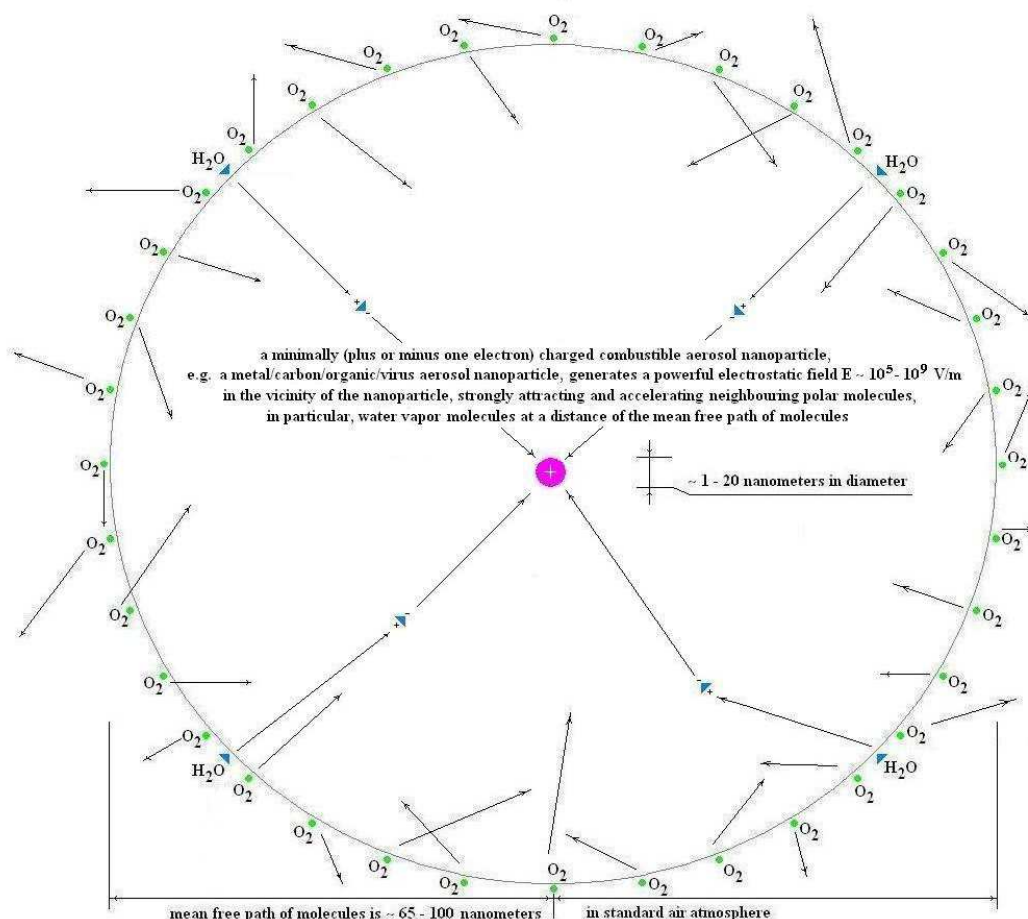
$O_2$ $O_2$ $O_2$ $O_2$ $O_2$ $O_2$ $O_2$ $O_2$ $H_2O$ $H_2O$ $O_2$ $O_2$ $O_2$ $O_2$ $O_2$ $O_2$

a minimally (plus or minus one electron) charged combustible aerosol nanoparticle, e.g. a metal/carbon/organic/virus aerosol nanoparticle, generates a powerful electrostatic field E ~ $10^5$ - $10^9$ V/m in the vicinity of the nanoparticle, strongly attracting and accelerating neighbouring polar molecules, in particular, water vapor molecules at a distance of the mean free path of molecules

+

~ 1 - 20 nanometers in diameter

$O_2$ $O_2$ $O_2$ $O_2$ $O_2$ $O_2$ $O_2$ $O_2$ $O_2$ $O_2$

$O_2$ $H_2O$ $O_2$ $O_2$ $O_2$ $O_2$ $O_2$ $O_2$ $O_2$ $H_2O$ $O_2$ $O_2$ $O_2$ $O_2$

mean free path of molecules is ~ 65 - 100 nanometers | in standard air atmosphere